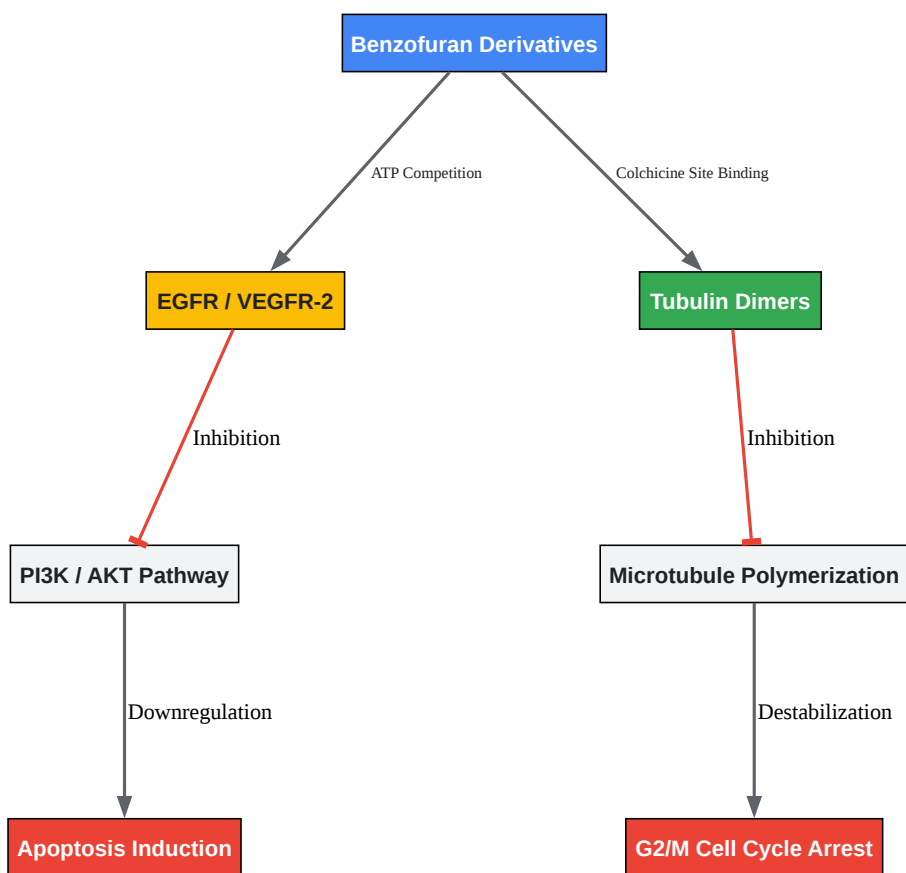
Benzofuran Derivatives

ATP Competition

Colchicine Site Binding

EGFR / VEGFR-2

Tubulin Dimers

Inhibition

Inhibition

PI3K / AKT Pathway

Microtubule Polymerization

Downregulation

Destabilization

Apoptosis Induction

G2/M Cell Cycle Arrest